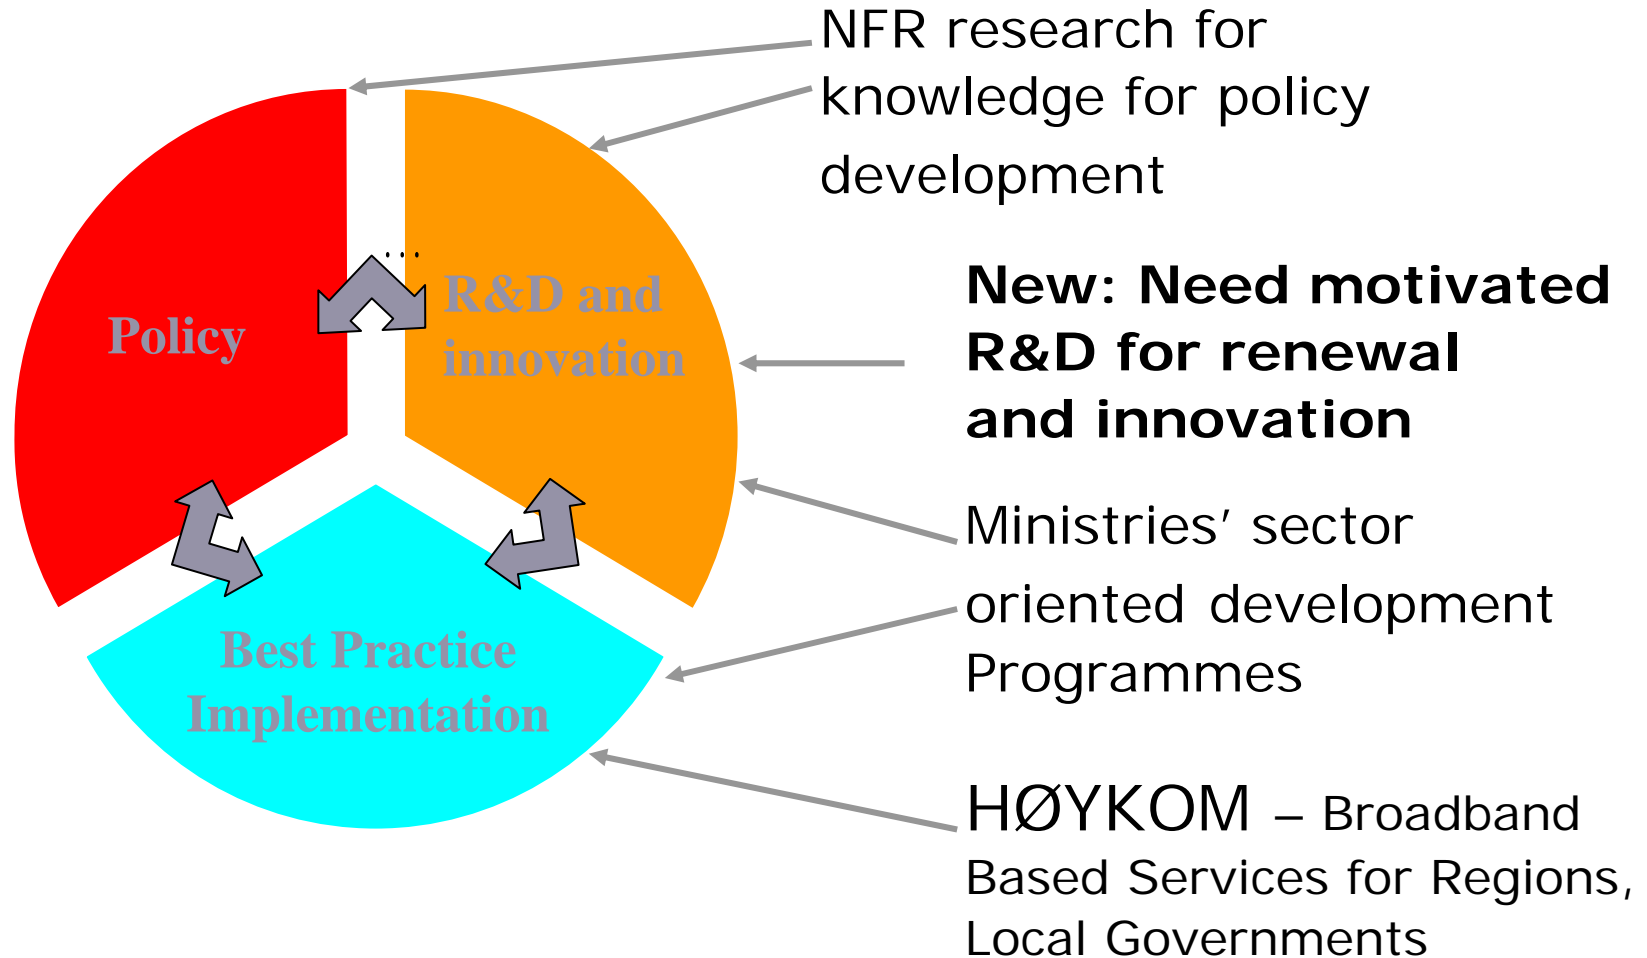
NFR research for knowledge for policy development

Policy

R&D and innovation

Best Practice Implementation

**New: Need motivated R&D for renewal and innovation**

Ministries′ sector oriented development Programmes

HØYKOM – Broadband Based Services for Regions, Local Governments